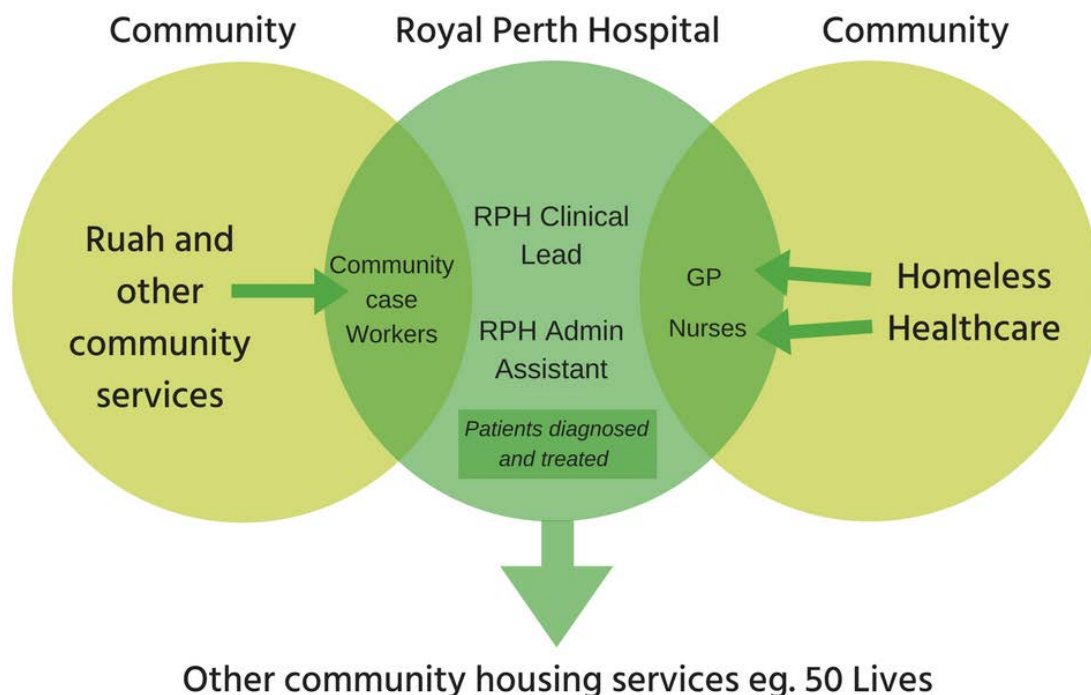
Community

Royal Perth Hospital

Community

Ruah and other community services

Community case Workers

RPH Clinical Lead

RPH Admin Assistant

Patients diagnosed and treated

GP

Nurses

Homeless Healthcare

Other community housing services eg. 50 Lives